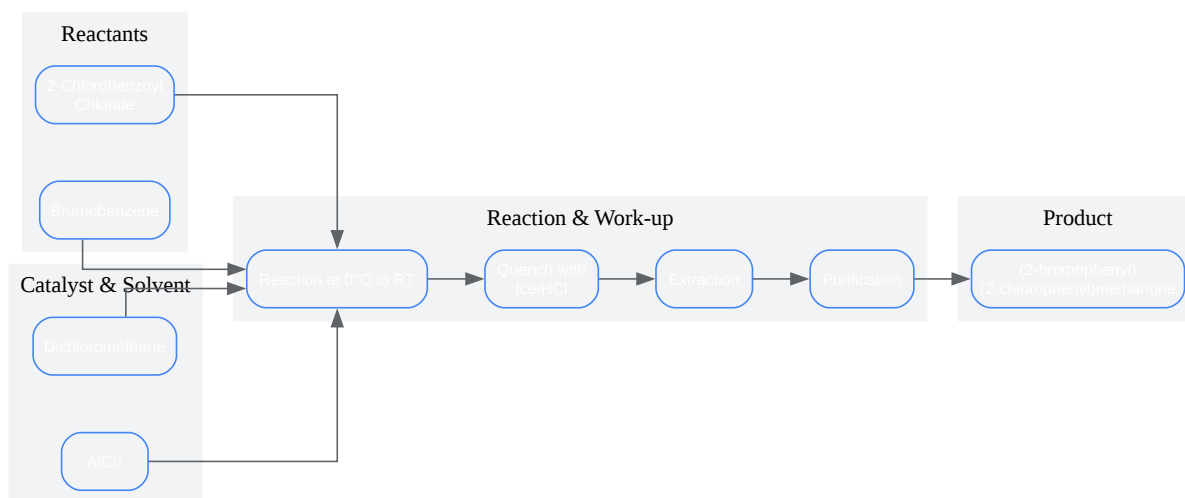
Reactants

2-Chlorobenzoyl Chloride

Bromobenzene

Catalyst & Solvent

Dichloromethane

$AlCl_3$

Reaction & Work-up

Reaction at 0°C to RT

Quench with Ice/HCl

Extraction

Purification

Product

(2-bromophenyl)(2-chlorophenyl)methanone